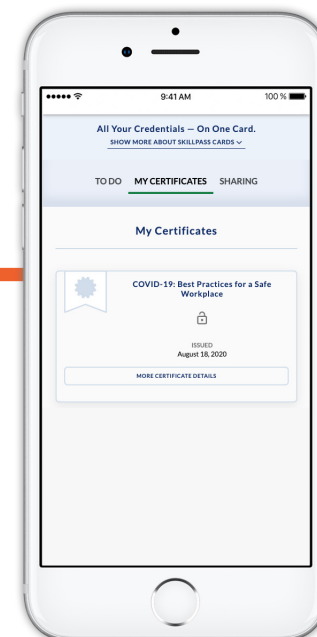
9:41 AM
100 %

All Your Credentials — On One Card.
SHOW MORE ABOUT SKILLPASS CARDS

TO DO MY CERTIFICATES SHARING

My Certificates

COVID-19: Best Practices for a Safe Workplace

ISSUED
August 18, 2020

MORE CERTIFICATE DETAILS